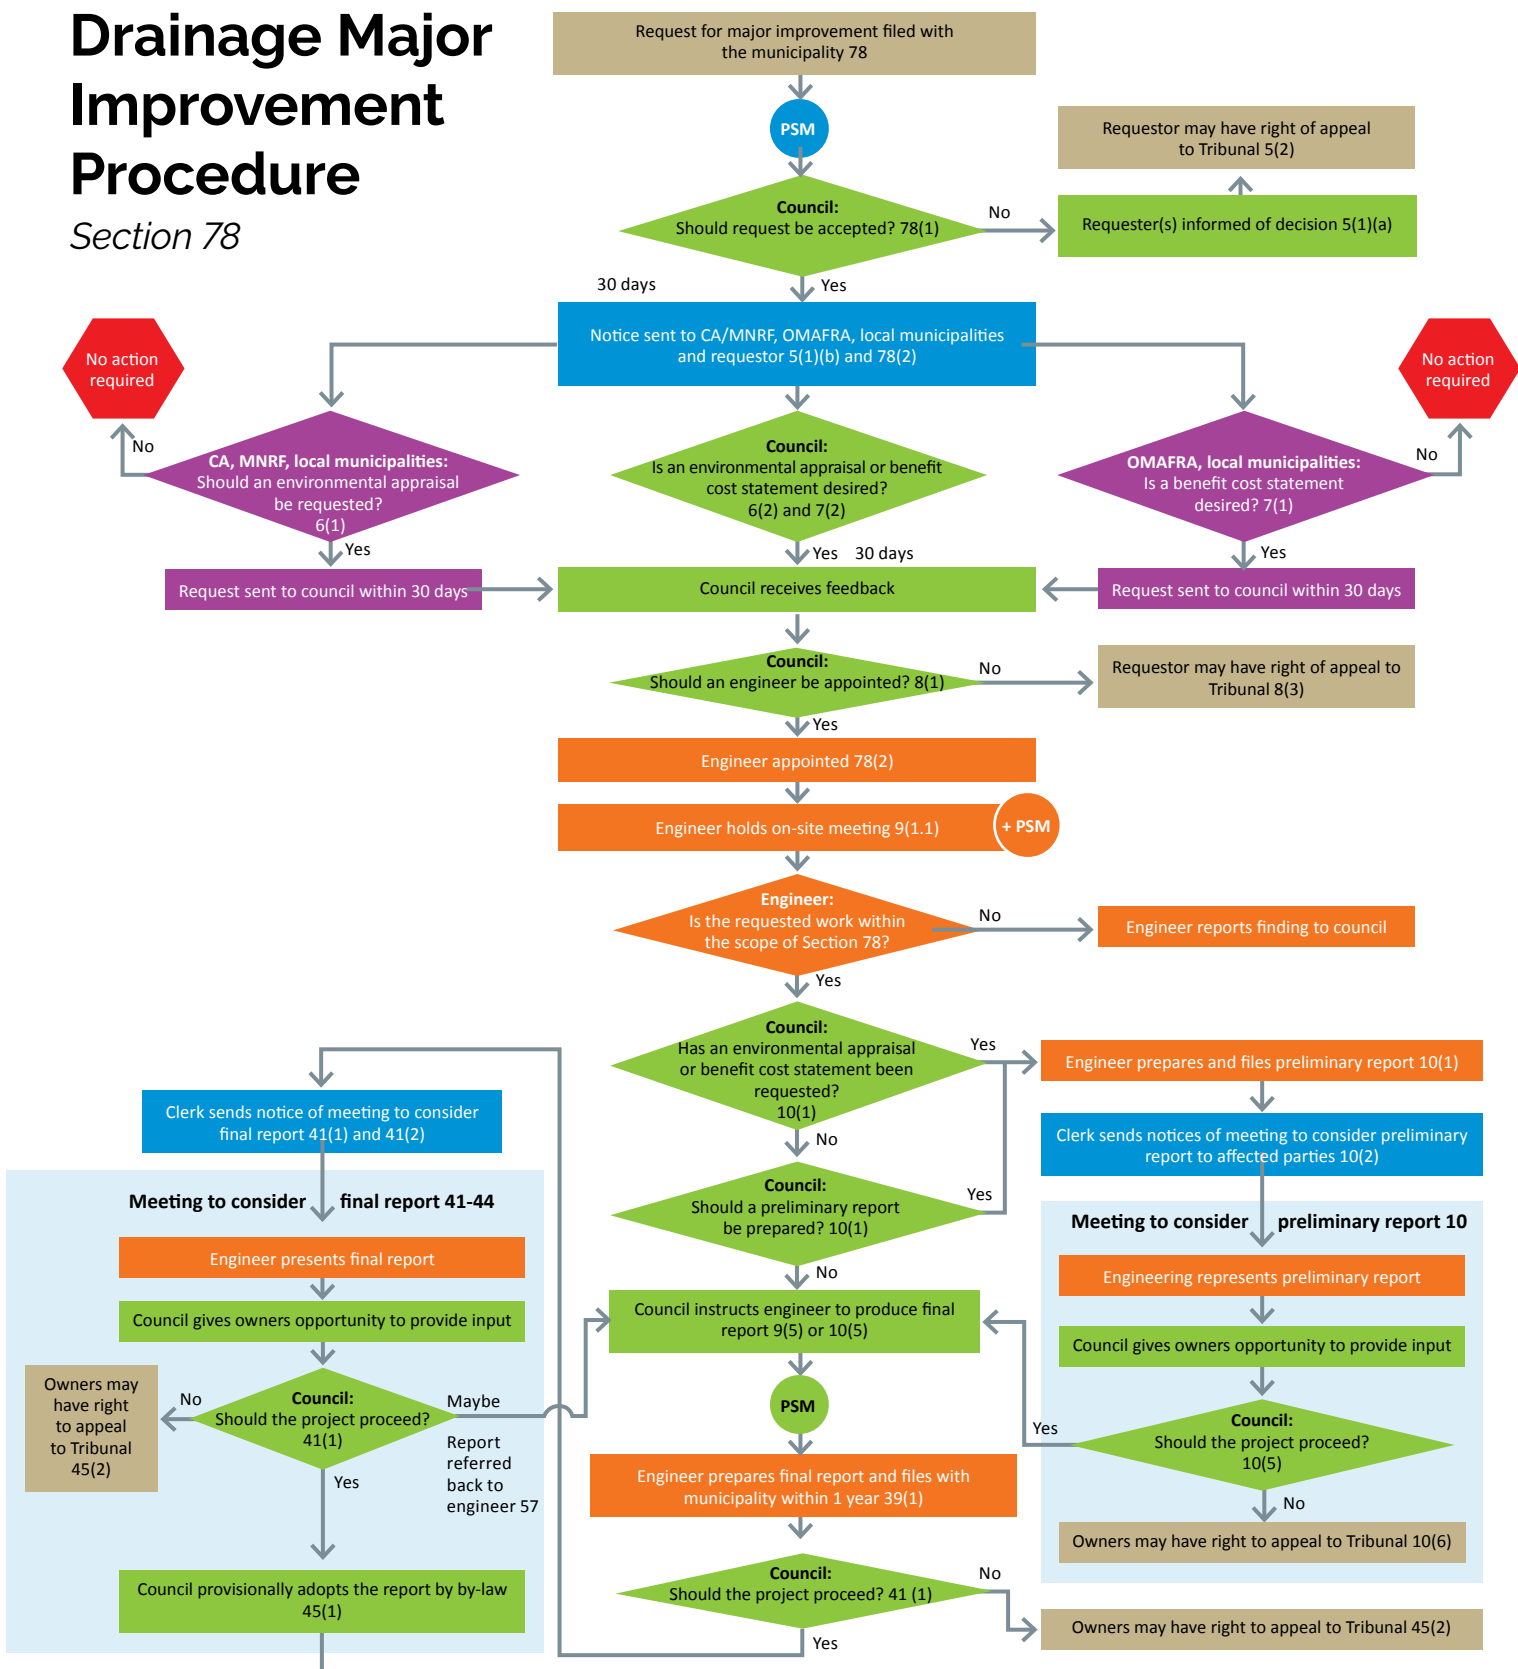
Drainage Major Improvement Procedure
Section 78

Request for major improvement filed with the municipality 78

PSM

Council:
Should request be accepted? 78(1)

No

Requester(s) informed of decision 5(1)(a)

Requestor may have right of appeal to Tribunal 5(2)

30 days

Yes

Notice sent to CA/MNRF, OMAFRA, local municipalities and requestor 5(1)(b) and 78(2)

No action required

No action required

No

CA, MNRF, local municipalities:
Should an environmental appraisal be requested?
6(1)

Council:
Is an environmental appraisal or benefit cost statement desired?
6(2) and 7(2)

OMAFRA, local municipalities:
Is a benefit cost statement desired? 7(1)

No

Yes

Yes 30 days

Yes

Request sent to council within 30 days

Council receives feedback

Request sent to council within 30 days

Council:
Should an engineer be appointed? 8(1)

No

Requestor may have right of appeal to Tribunal 8(3)

Yes

Engineer appointed 78(2)

Engineer holds on-site meeting 9(1.1)

+ PSM

Engineer:
Is the requested work within the scope of Section 78?

No

Engineer reports finding to council

Yes

Council:
Has an environmental appraisal or benefit cost statement been requested?
10(1)

Yes

Engineer prepares and files preliminary report 10(1)

Clerk sends notices of meeting to consider preliminary report to affected parties 10(2)

No

Council:
Should a preliminary report be prepared? 10(1)

Yes

Meeting to consider preliminary report 10

Engineering represents preliminary report

Council gives owners opportunity to provide input

Council:
Should the project proceed?
10(5)

Yes

No

Owners may have right to appeal to Tribunal 10(6)

No

Council instructs engineer to produce final report 9(5) or 10(5)

PSM

Engineer prepares final report and files with municipality within 1 year 39(1)

Council:
Should the project proceed? 41 (1)

No

Owners may have right to appeal to Tribunal 45(2)

Yes

Clerk sends notice of meeting to consider final report 41(1) and 41(2)

Meeting to consider final report 41-44

Engineer presents final report

Council gives owners opportunity to provide input

Owners may have right to appeal to Tribunal 45(2)

No

Council:
Should the project proceed?
41(1)

Maybe

Report referred back to engineer 57

Yes

Council provisionally adopts the report by by-law 45(1)